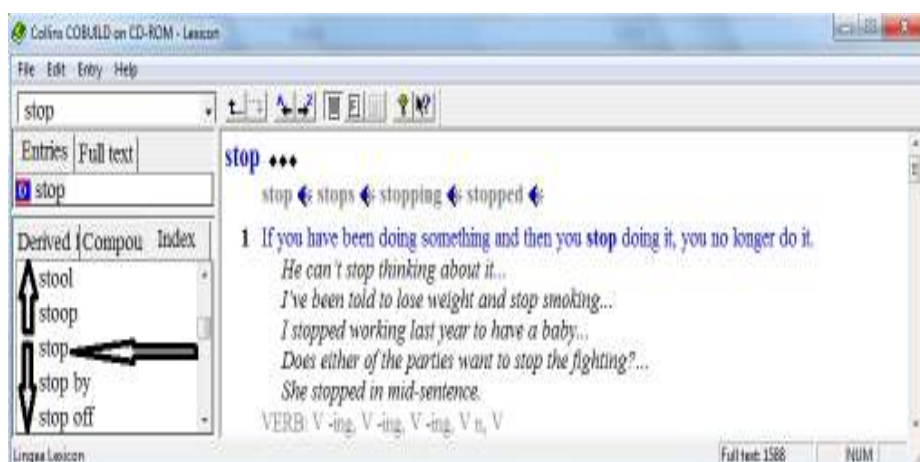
Collins COBUILD on CD-ROM - Lexicon

File Edit Entry Help

stop

Entries Full text

stop

Derived Compou Index

stool
stoop
stop
stop by
stop off

stop ♦♦♦

stop stops stopping stopped

1 If you have been doing something and then you stop doing it, you no longer do it.

He can't stop thinking about it...
I've been told to lose weight and stop smoking...
I stopped working last year to have a baby...
Does either of the parties want to stop the fighting?...
She stopped in mid-sentence.

VERB: V -ing, V -ing, V -ing, V n, V

Lingea Lexicon

Full text: 1588

NUM